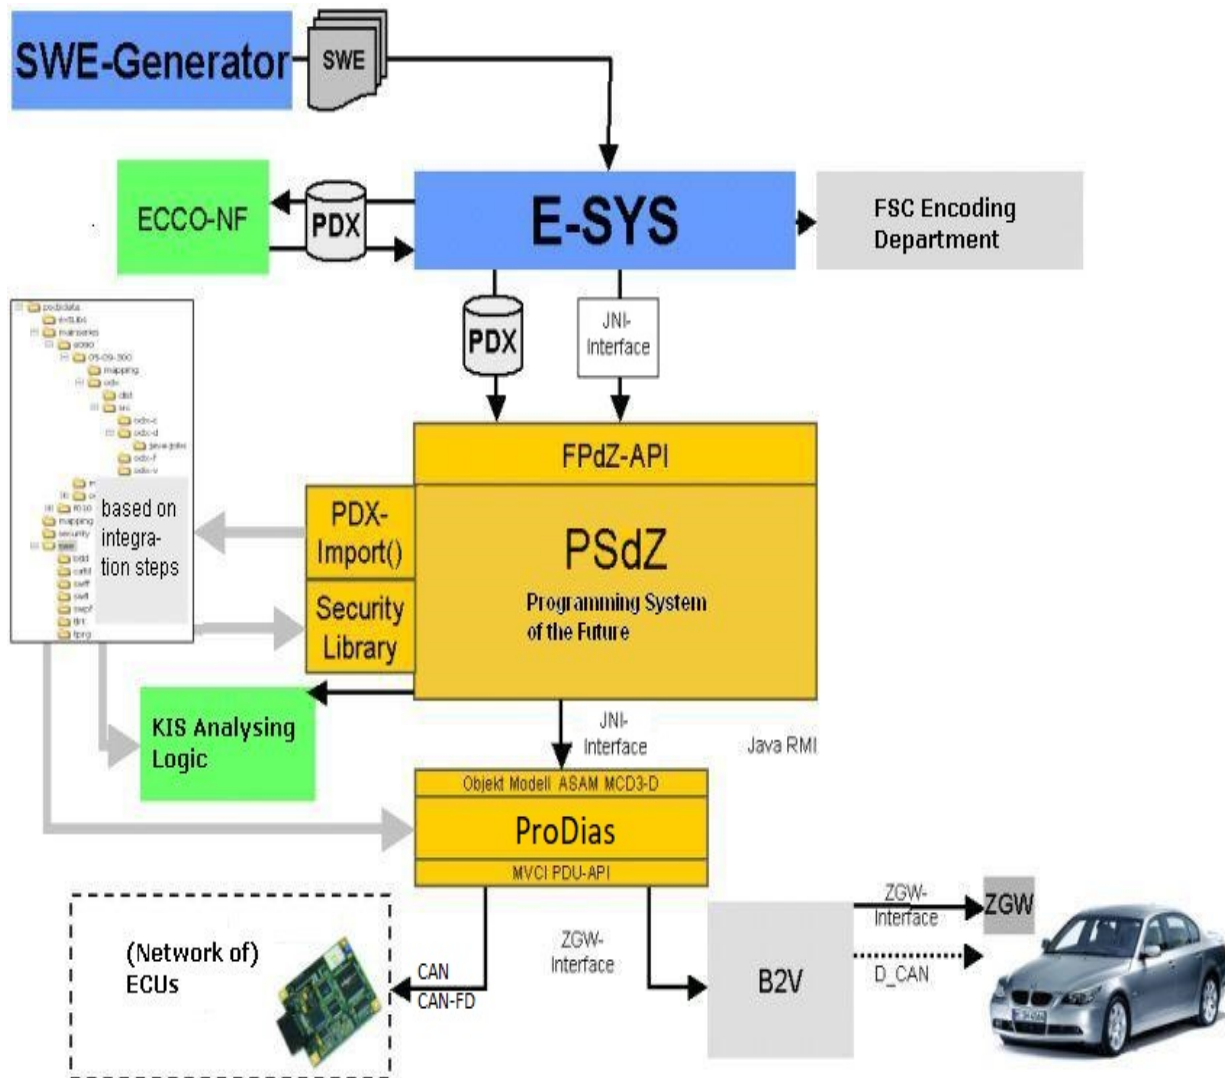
SWE-Generator

SWE

ECCO-NF

PDX

E-SYS

FSC Encoding Department

PDX

JNI-Interface

FPdZ-API

PDX-Import()

Security Library

PSdZ

Programming System of the Future

based on integration steps

KIS Analysing Logic

JNI-Interface

Java RMI

Objekt Modell ASAM MCD3-D

ProDias

MVCI PDU-API

(Network of) ECUs

CAN
CAN-FD

ZGW-Interface

B2V

ZGW-Interface

ZGW

D_CAN